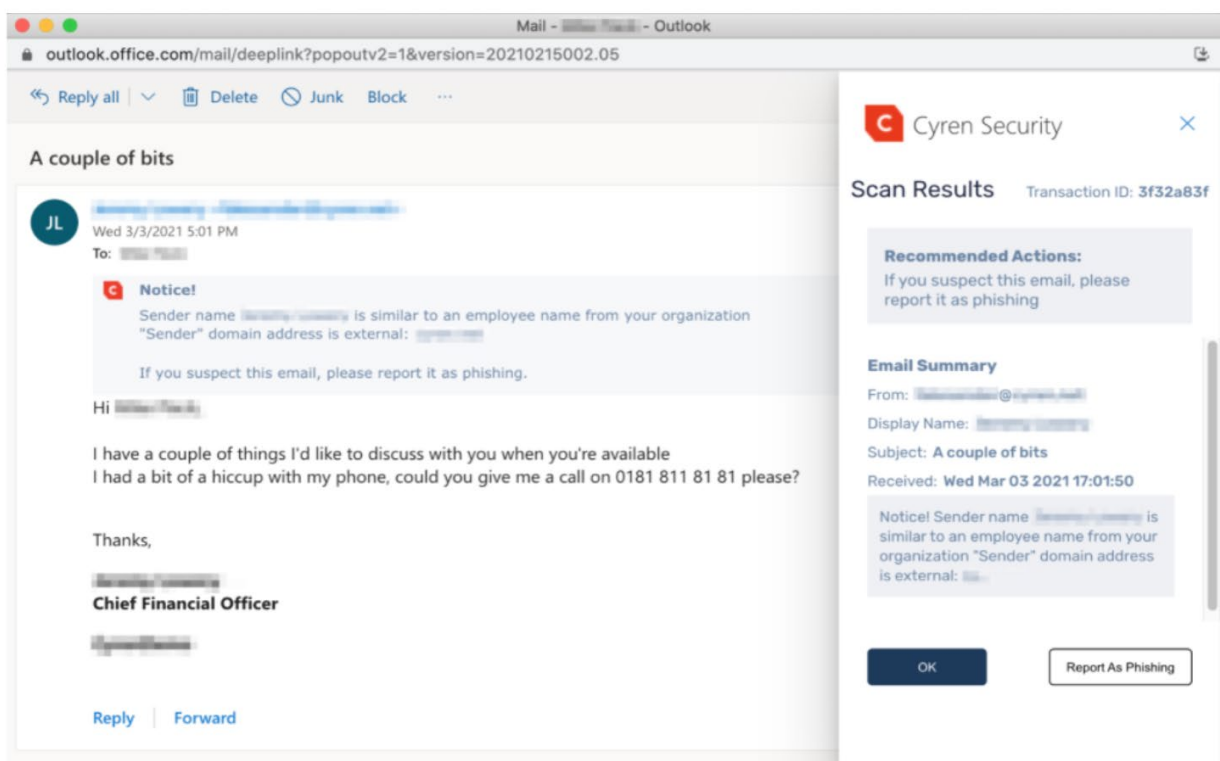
Mail - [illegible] - Outlook

outlook.office.com/mail/deeplink?popoutv2=1&version=20210215002.05

Reply all | Delete | Junk | Block | ···

A couple of bits

JL

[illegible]

Wed 3/3/2021 5:01 PM

To: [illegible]

Notice!

Sender name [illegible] is similar to an employee name from your organization
"Sender" domain address is external: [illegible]

If you suspect this email, please report it as phishing.

Hi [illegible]

I have a couple of things I'd like to discuss with you when you're available
I had a bit of a hiccup with my phone, could you give me a call on 0181 811 81 81 please?

Thanks,

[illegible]
Chief Financial Officer

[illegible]

Reply | Forward

Cyren Security

Scan Results

Transaction ID: 3f32a83f

Recommended Actions:
If you suspect this email, please report it as phishing

Email Summary

From: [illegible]

Display Name: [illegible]

Subject: A couple of bits

Received: Wed Mar 03 2021 17:01:50

Notice! Sender name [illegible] is similar to an employee name from your organization "Sender" domain address is external: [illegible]

OK

Report As Phishing